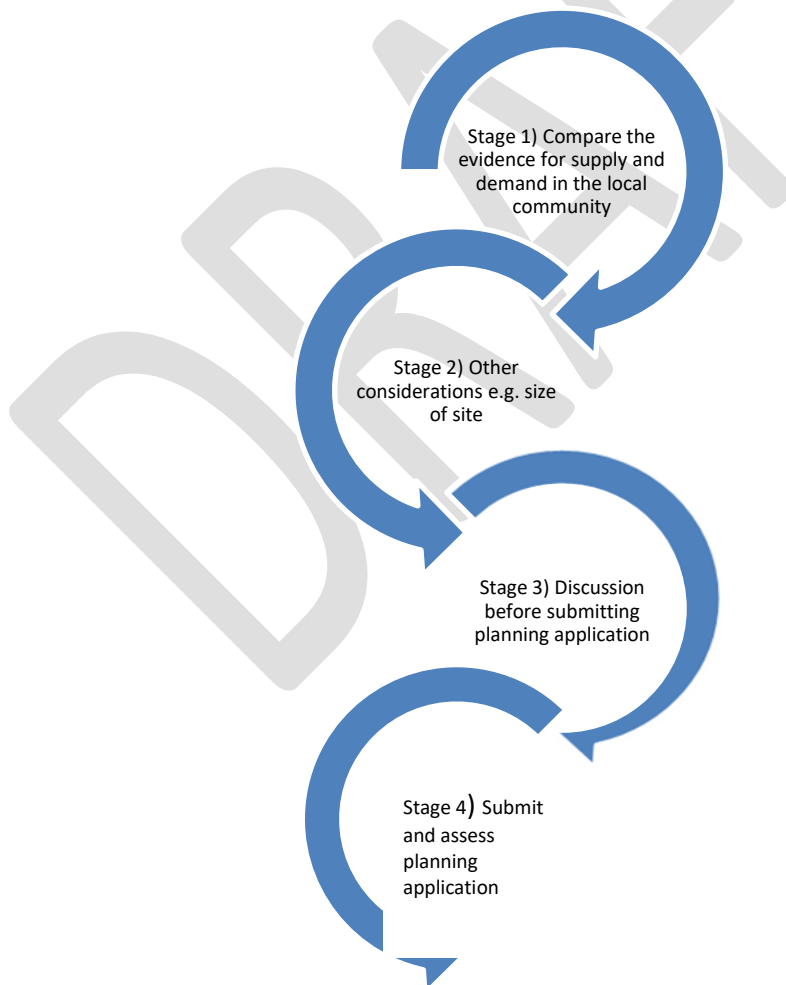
DRAFT

Stage 1) Compare the evidence for supply and demand in the local community

Stage 2) Other considerations e.g. size of site

Stage 3) Discussion before submitting planning application

Stage 4) Submit and assess planning application